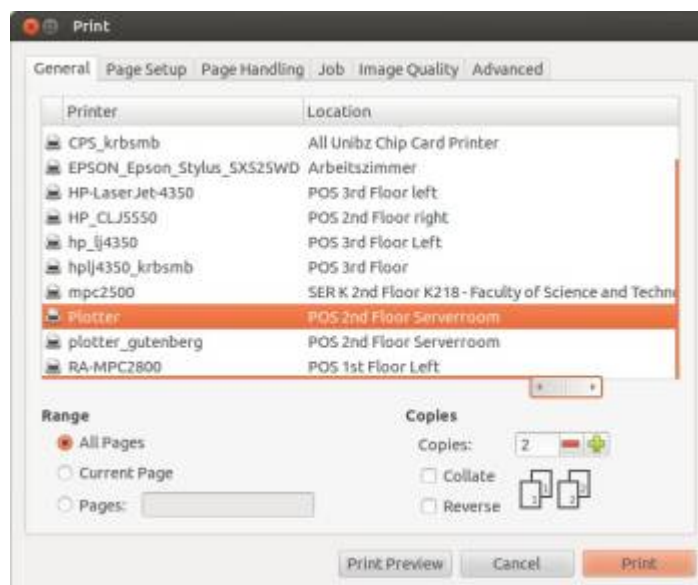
Print

General | Page Setup | Page Handling | Job | Image Quality | Advanced

| Printer | Location |
|---|---|
| CPS_krbsmb | All Unibz Chip Card Printer |
| EPSON_Epson_Stylus_SX525WD | Arbeitszimmer |
| HP-LaserJet-4350 | POS 3rd Floor left |
| HP_CLJ5550 | POS 2nd Floor right |
| hp_lj4350 | POS 3rd Floor Left |
| hplj4350_krbsmb | POS 3rd Floor |
| mpc2500 | SER K 2nd Floor K218 - Faculty of Science and Techn |
| Plotter | POS 2nd Floor Serverroom |
| plotter_gutenberg | POS 2nd Floor Serverroom |
| RA-MPC2800 | POS 1st Floor Left |

Range
All Pages
Current Page
Pages:

Copies
Copies: 2
Collate
Reverse

Print Preview | Cancel | Print